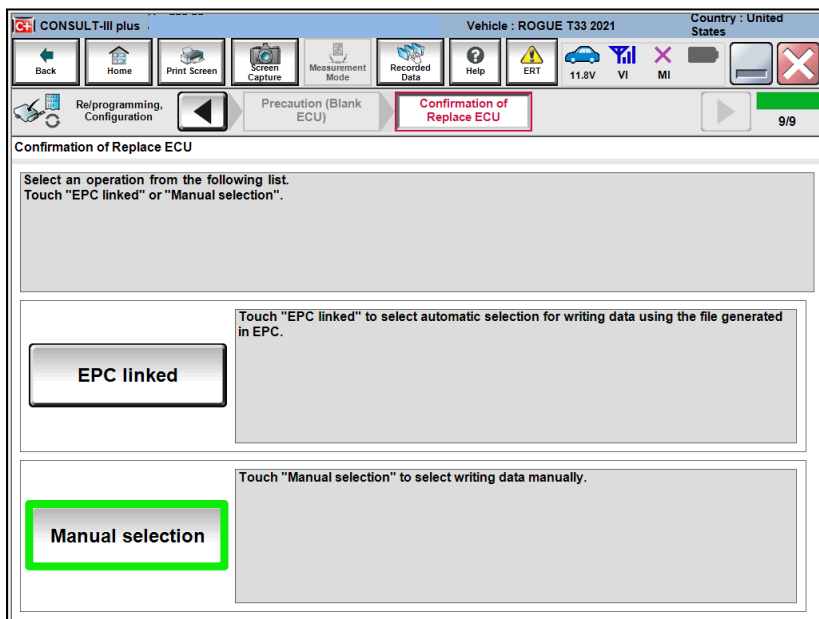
CONSULT-III plus

Vehicle : ROGUE T33 2021

Country : United States

Back

Home

Print Screen

Screen Capture

Measurement Mode

Recorded Data

Help

ERT

11.8V

VI

MI

Re/programming, Configuration

Precaution (Blank ECU)

Confirmation of Replace ECU

9/9

Confirmation of Replace ECU

Select an operation from the following list.
Touch "EPC linked" or "Manual selection".

EPC linked

Touch "EPC linked" to select automatic selection for writing data using the file generated in EPC.

Manual selection

Touch "Manual selection" to select writing data manually.